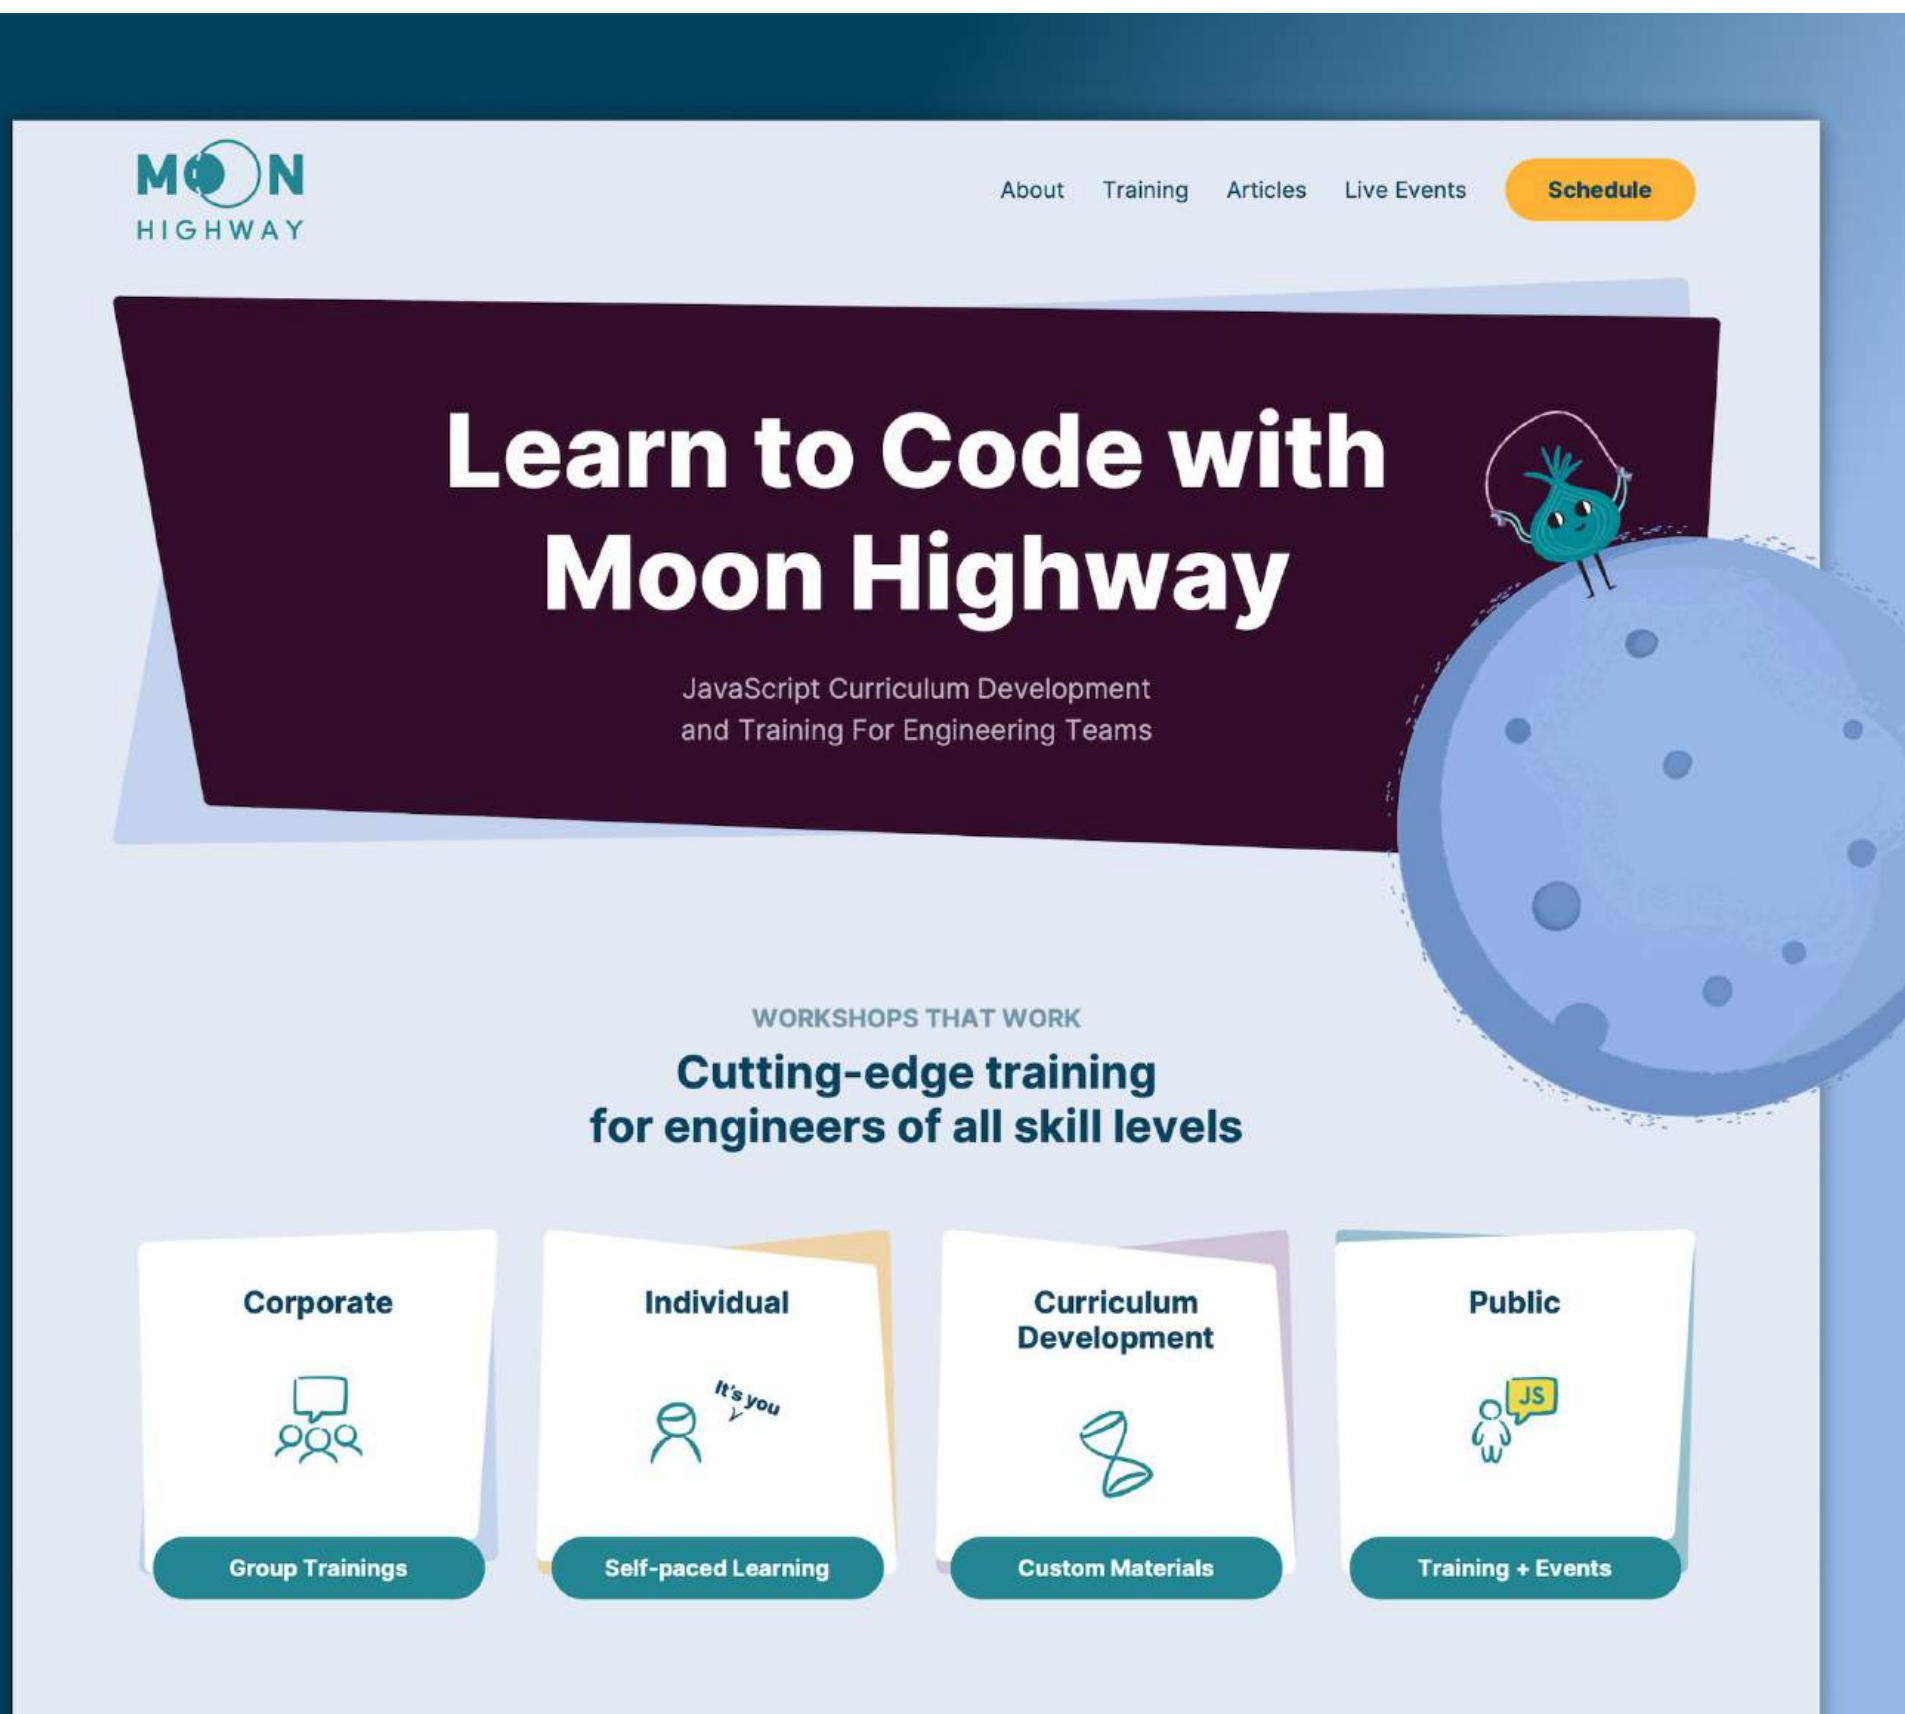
MOON
HIGHWAY

About Training Articles Live Events Schedule

Learn to Code with Moon Highway

JavaScript Curriculum Development and Training For Engineering Teams

WORKSHOPS THAT WORK

Cutting-edge training for engineers of all skill levels

Corporate

Group Trainings

Individual

It's you

Self-paced Learning

Curriculum Development

Custom Materials

Public

JS

Training + Events